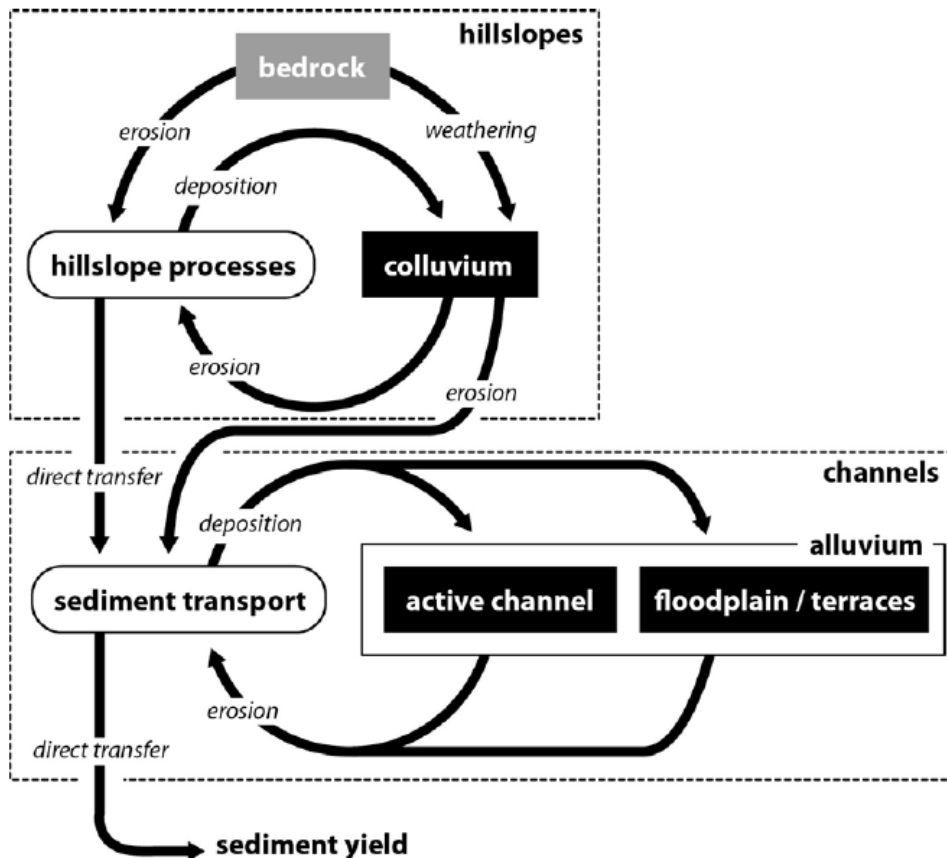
hillslopes

bedrock

erosion

weathering

deposition

hillslope processes

colluvium

erosion

erosion

channels

direct transfer

deposition

alluvium

sediment transport

active channel

floodplain / terraces

erosion

direct transfer

sediment yield